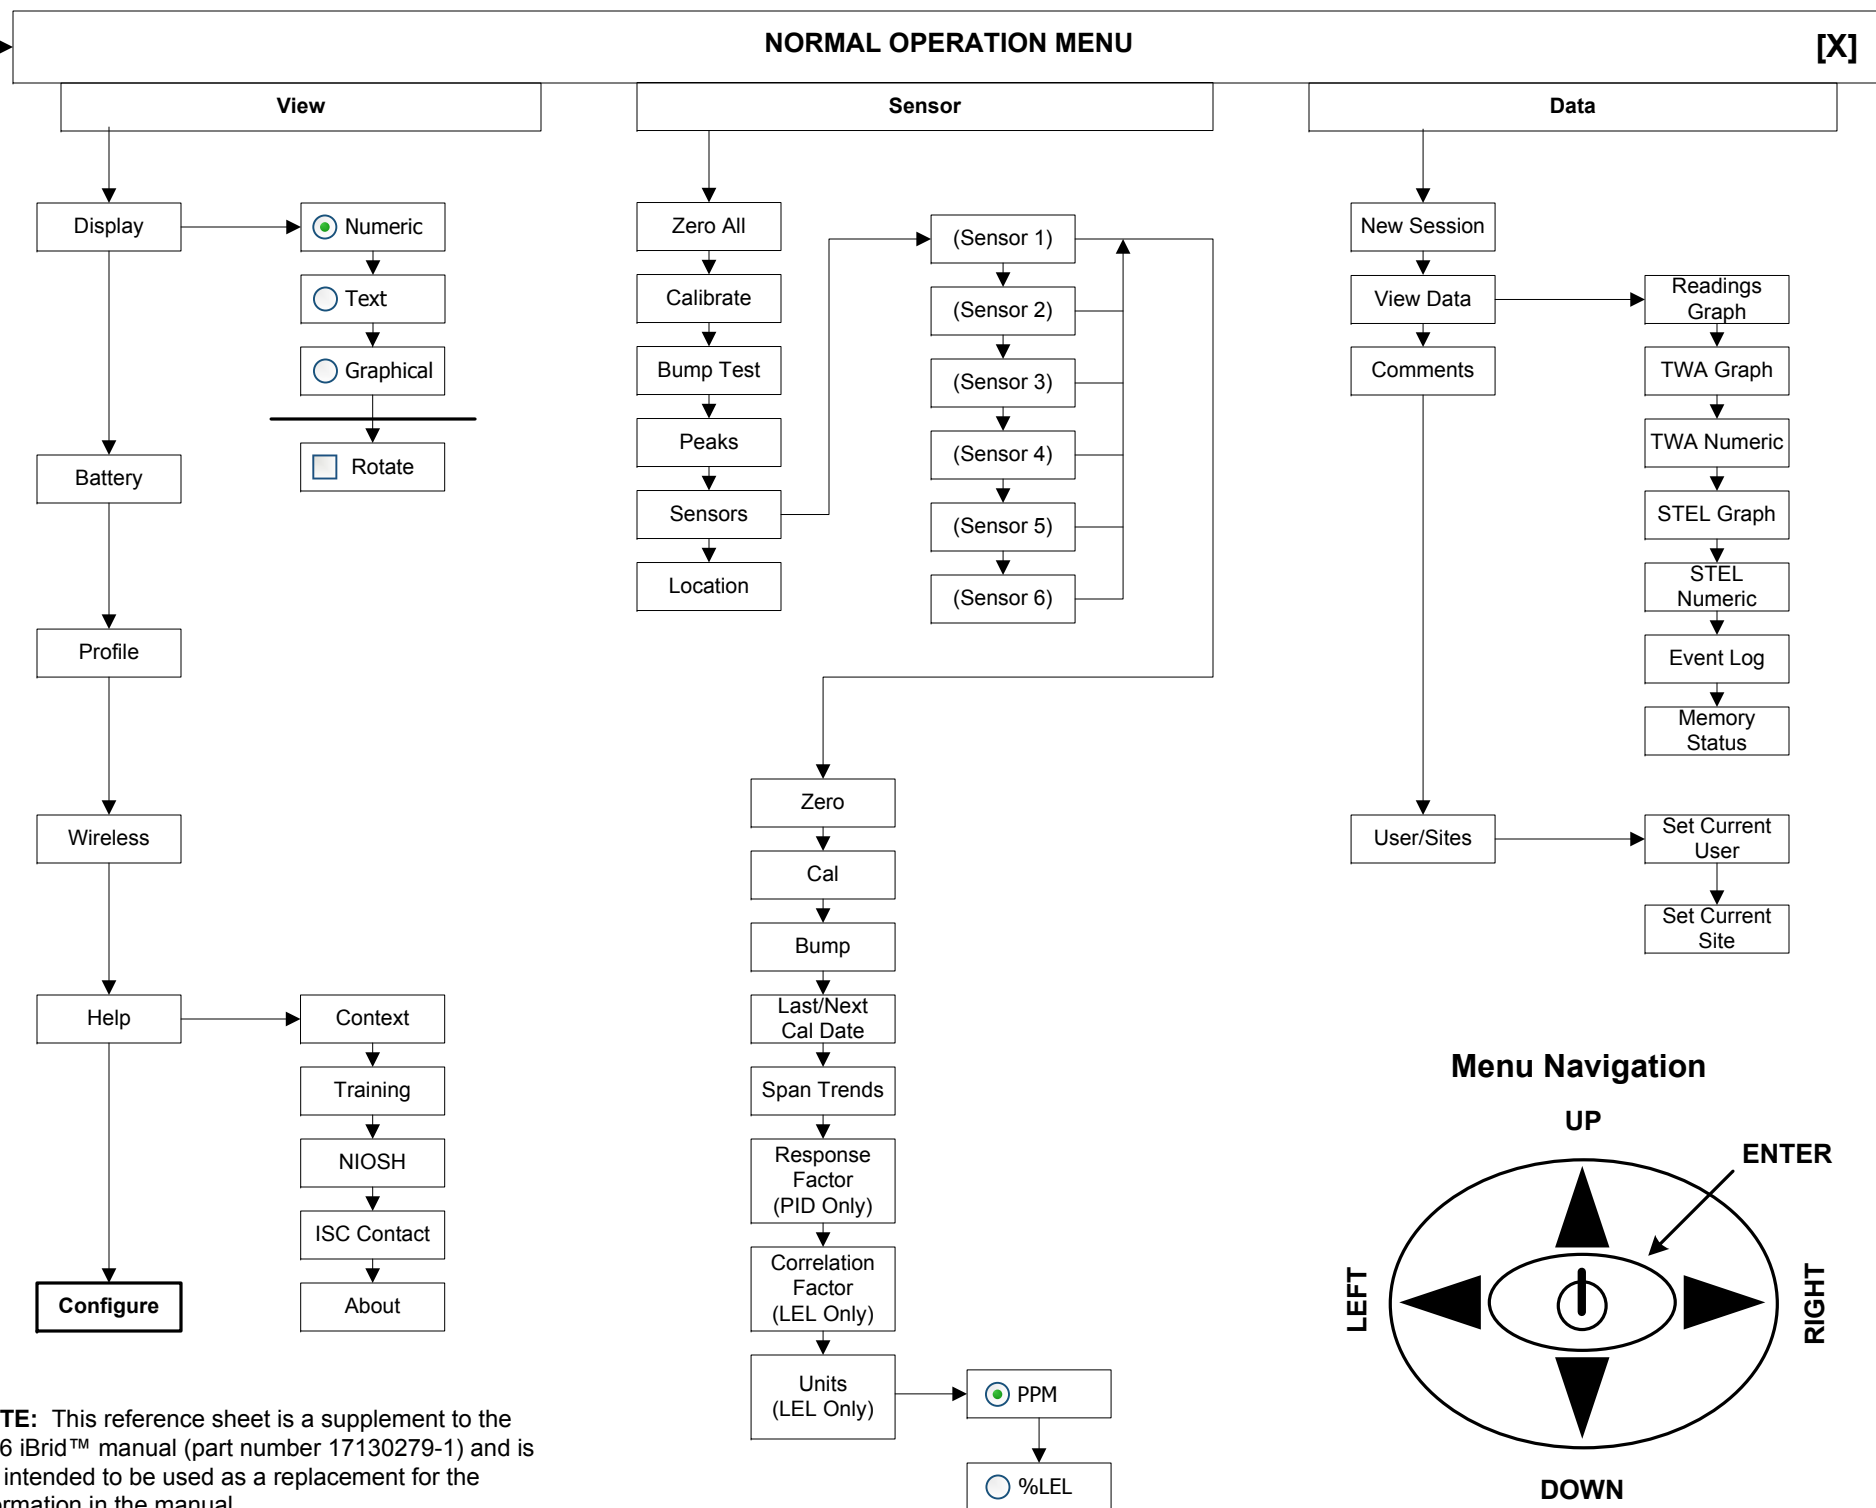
NORMAL OPERATION MENU

[X]

View

Sensor

Data

Display

Numeric

Text

Graphical

Rotate

Battery

Profile

Wireless

Help

Context

Training

NIOSH

ISC Contact

About

Configure

Zero All

Calibrate

Bump Test

Peaks

Sensors

Location

(Sensor 1)

(Sensor 2)

(Sensor 3)

(Sensor 4)

(Sensor 5)

(Sensor 6)

Zero

Cal

Bump

Last/Next Cal Date

Span Trends

Response Factor (PID Only)

Correlation Factor (LEL Only)

Units (LEL Only)

PPM

%LEL

New Session

View Data

Comments

Readings Graph

TWA Graph

TWA Numeric

STEL Graph

STEL Numeric

Event Log

Memory Status

User/Sites

Set Current User

Set Current Site

Menu Navigation

UP

ENTER

LEFT

RIGHT

DOWN

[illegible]TE: This reference sheet is a supplement to the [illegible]6 iBrid™ manual (part number 17130279-1) and is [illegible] intended to be used as a replacement for the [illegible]rmation in the manual.